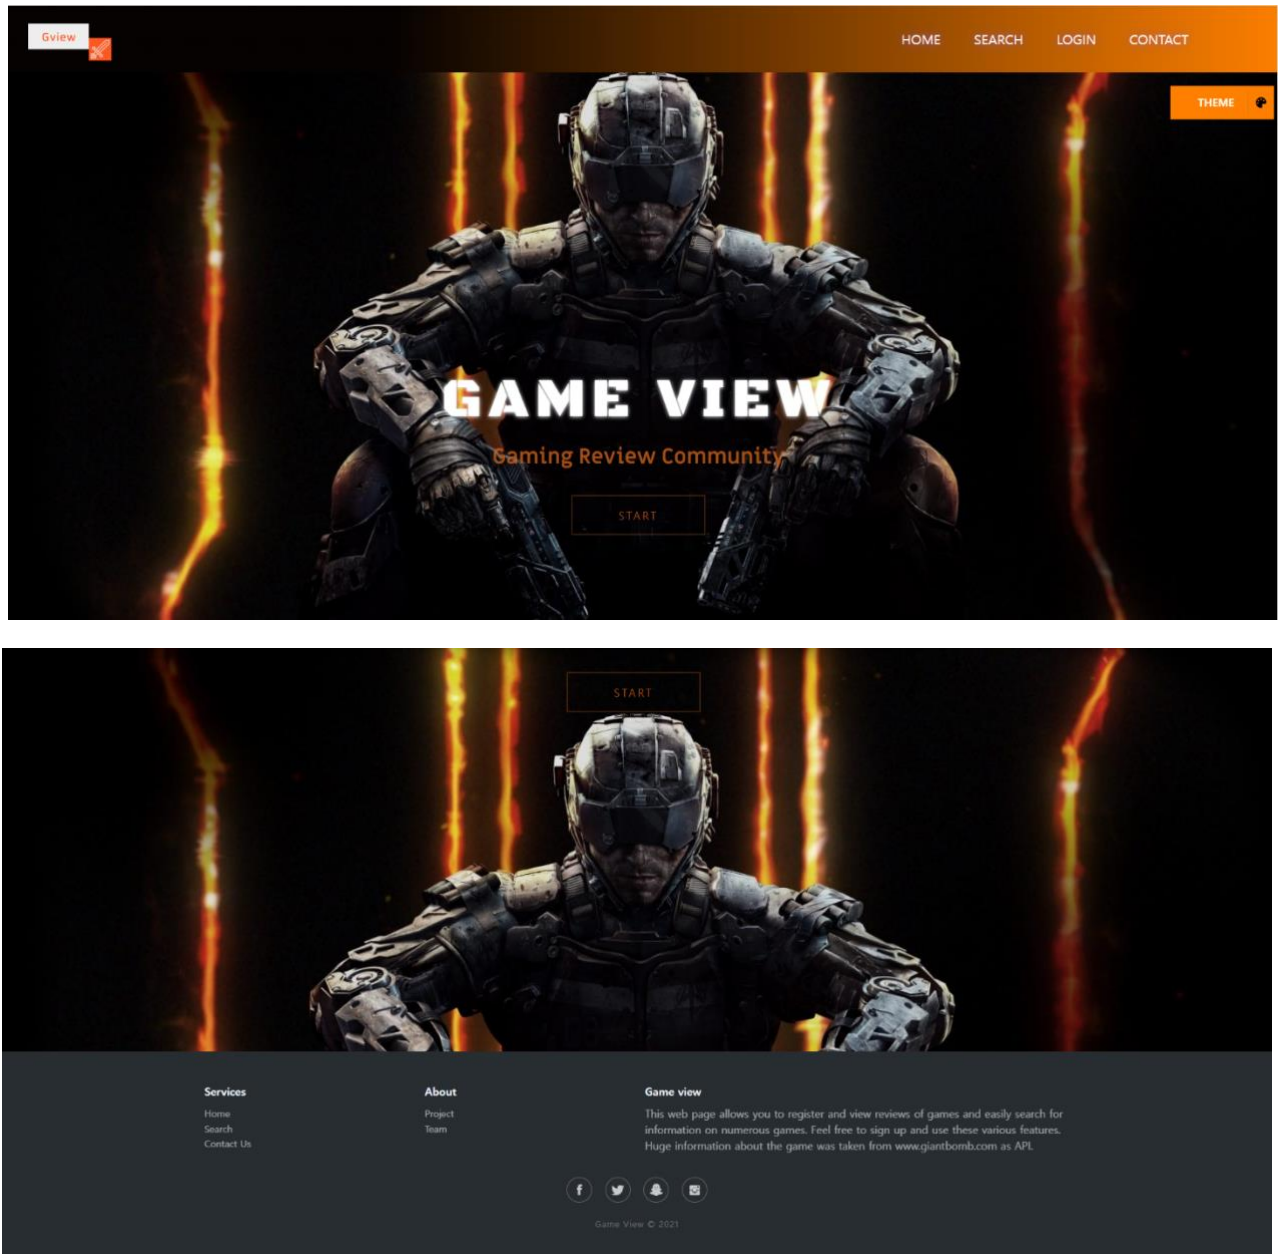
Gview

HOME SEARCH LOGIN CONTACT

THEME

GAME VIEW

Gaming Review Community

START

START

Services

Home
Search
Contact Us

About

Project
Team

Game view

This web page allows you to register and view reviews of games and easily search for information on numerous games. Feel free to sign up and use these various features. Huge information about the game was taken from www.giantbomb.com as API.

Game View © 2021